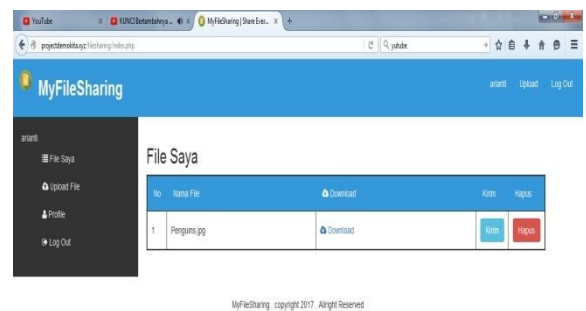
YouTube ×
KUNCI Bertambahnya ... ×
MyFileSharing | Share Ever... ×
+

projectdemokita.xyz/filesharing/index.php
yutube

MyFileSharing
arianti Upload Log Out

arianti
File Saya
Upload File
Profile
Log Out

File Saya

| No | Nama File | Download | Kirim | Hapus |
|---|---|---|---|---|
| 1 | Penguins.jpg | Download | Kirim | Hapus |

MyFileSharing . copyright 2017 . Allright Reserved